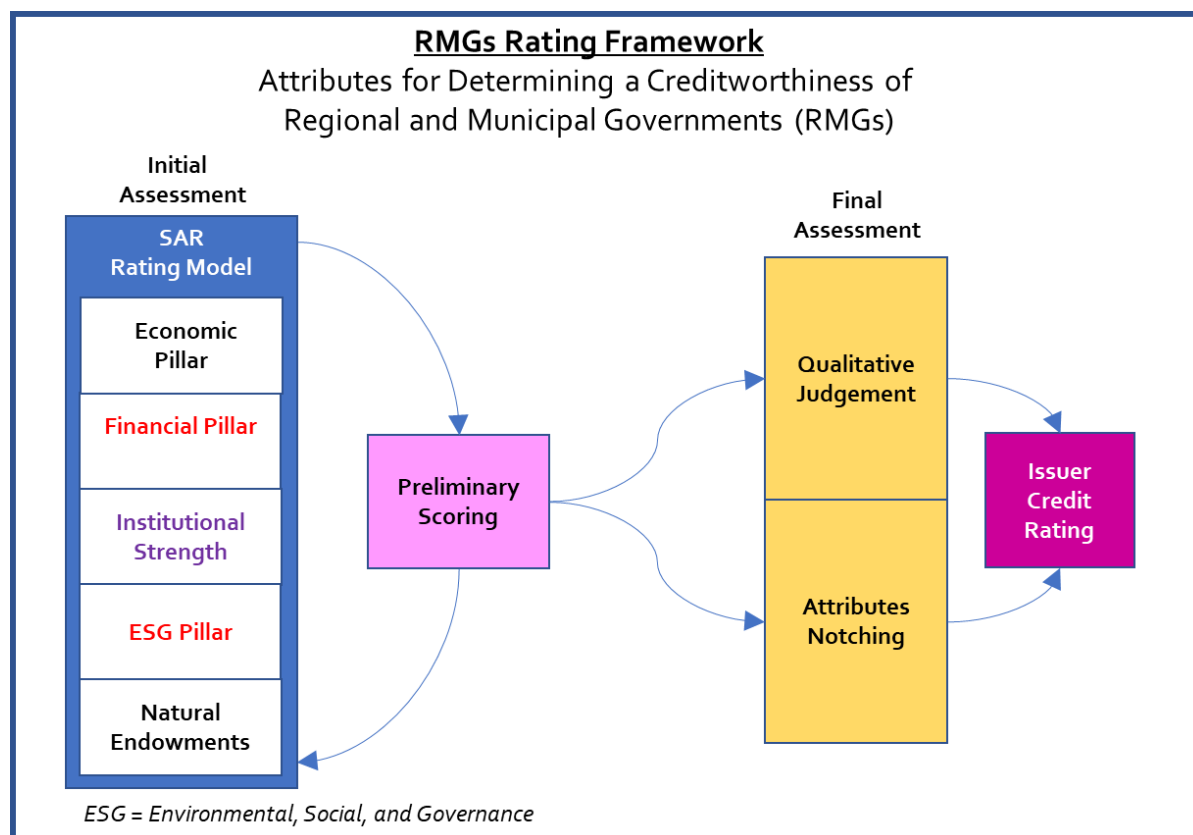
RMGs Rating Framework

Attributes for Determining a Creditworthiness of Regional and Municipal Governments (RMGs)

Initial Assessment

SAR Rating Model

Economic Pillar

Financial Pillar

Institutional Strength

ESG Pillar

Natural Endowments

Preliminary Scoring

Final Assessment

Qualitative Judgement

Attributes Notching

Issuer Credit Rating

ESG = Environmental, Social, and Governance